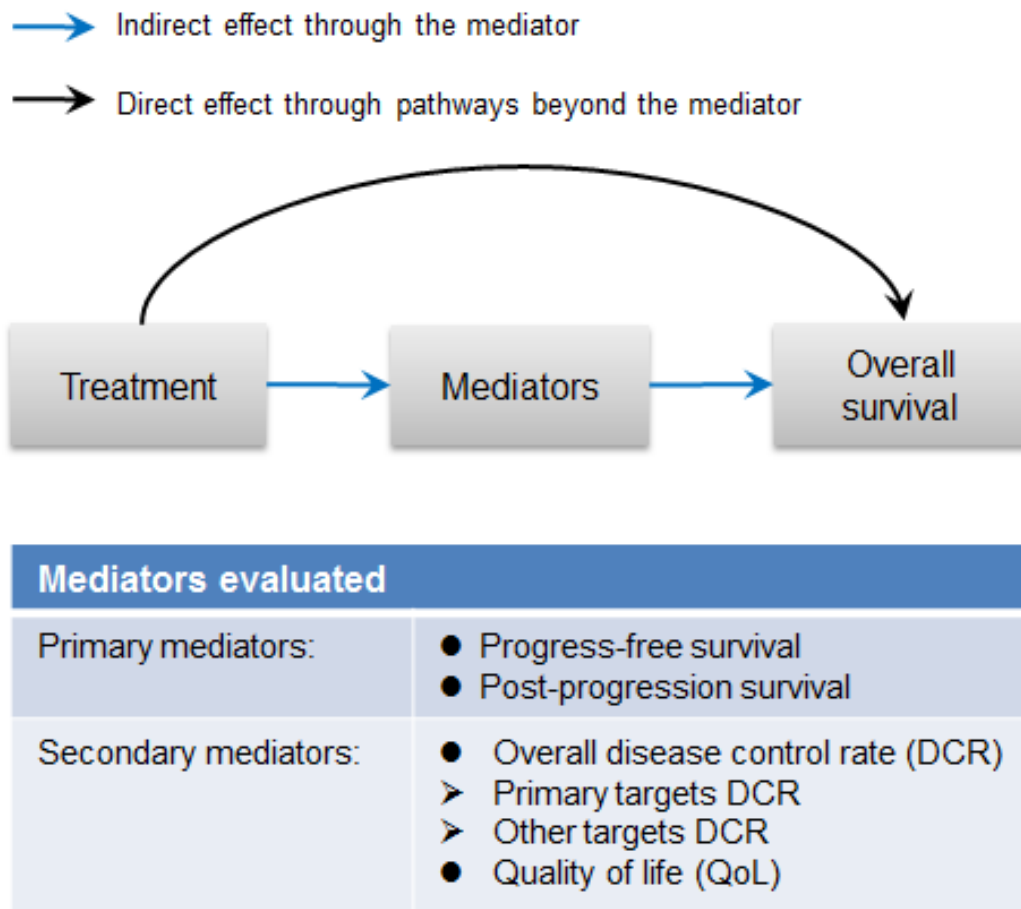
Indirect effect through the mediator

Direct effect through pathways beyond the mediator

Treatment

Mediators

Overall survival

| Mediators evaluated | |
|---|---|
| Primary mediators: | ● Progress-free survival<br>● Post-progression survival |
| Secondary mediators: | ● Overall disease control rate (DCR)<br>➢ Primary targets DCR<br>➢ Other targets DCR<br>● Quality of life (QoL) |